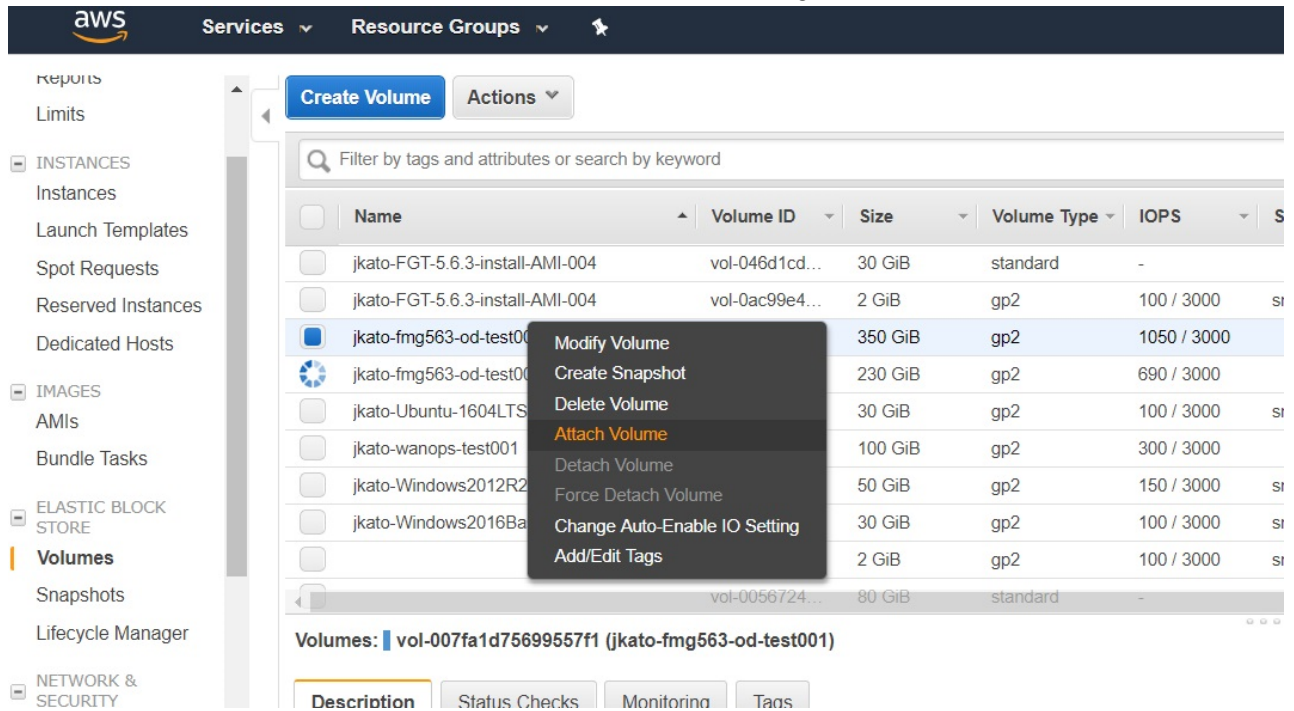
aws Services Resource Groups

Reports
Limits
INSTANCES
Instances
Launch Templates
Spot Requests
Reserved Instances
Dedicated Hosts
IMAGES
AMIs
Bundle Tasks
ELASTIC BLOCK STORE
Volumes
Snapshots
Lifecycle Manager
NETWORK & SECURITY

Create Volume Actions

Filter by tags and attributes or search by keyword

| Name | Volume ID | Size | Volume Type | IOPS | S |
|---|---|---|---|---|---|
| jkato-FGT-5.6.3-install-AMI-004 | vol-046d1cd... | 30 GiB | standard | - | |
| jkato-FGT-5.6.3-install-AMI-004 | vol-0ac99e4... | 2 GiB | gp2 | 100 / 3000 | sı |
| jkato-fmg563-od-test00 | | 350 GiB | gp2 | 1050 / 3000 | |
| jkato-fmg563-od-test00 | | 230 GiB | gp2 | 690 / 3000 | |
| jkato-Ubuntu-1604LTS | | 30 GiB | gp2 | 100 / 3000 | sı |
| jkato-wanops-test001 | | 100 GiB | gp2 | 300 / 3000 | |
| jkato-Windows2012R2 | | 50 GiB | gp2 | 150 / 3000 | sı |
| jkato-Windows2016Ba | | 30 GiB | gp2 | 100 / 3000 | sı |
| | | 2 GiB | gp2 | 100 / 3000 | sı |
| | vol-0056724... | 80 GiB | standard | - | |

Modify Volume
Create Snapshot
Delete Volume
Attach Volume
Detach Volume
Force Detach Volume
Change Auto-Enable IO Setting
Add/Edit Tags

Volumes: vol-007fa1d75699557f1 (jkato-fmg563-od-test001)

Description Status Checks Monitoring Tags